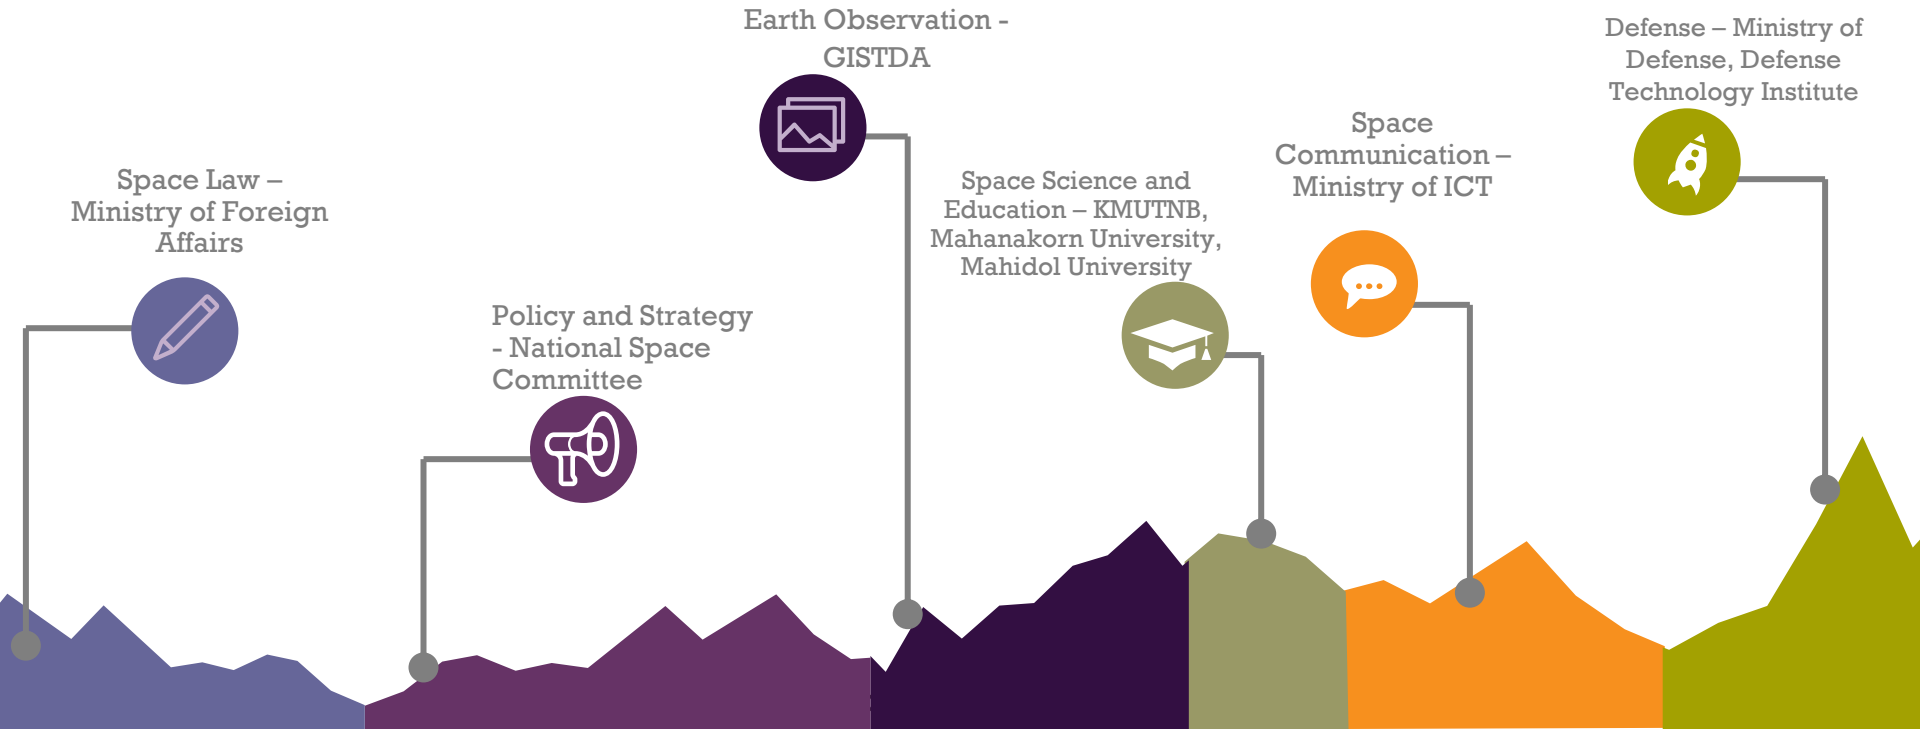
Space Law – Ministry of Foreign Affairs

Policy and Strategy - National Space Committee

Earth Observation - GISTDA

Space Science and Education – KMUTNB, Mahanakorn University, Mahidol University

Space Communication – Ministry of ICT

Defense – Ministry of Defense, Defense Technology Institute